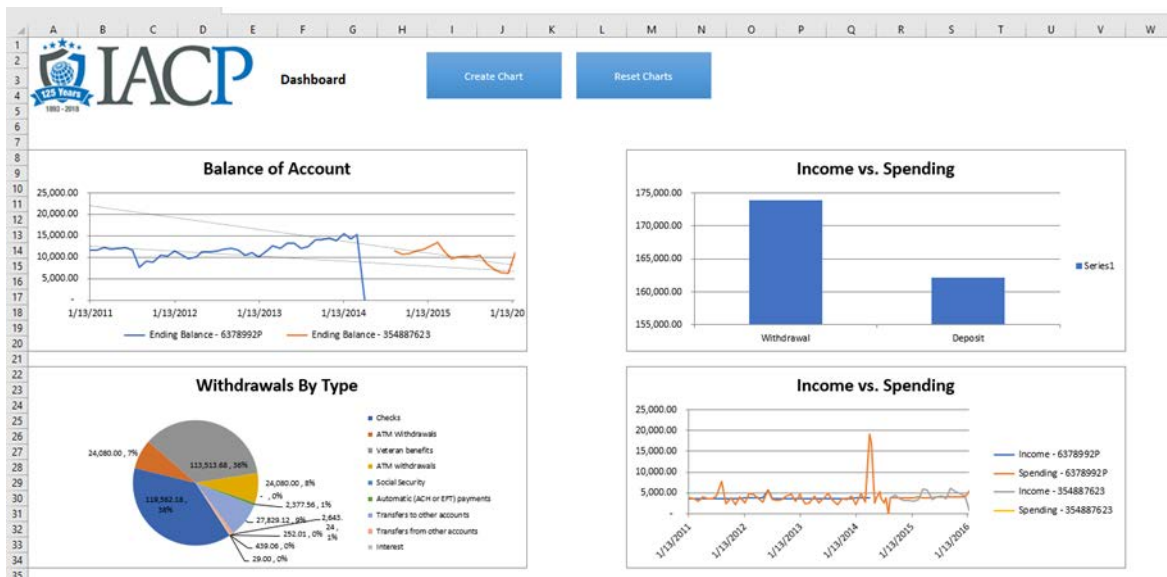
A B C D E F G H I J K L M N O P Q R S T U V W

1 2 3 4 5 6 7 8 9 10 11 12 13 14 15 16 17 18 19 20 21 22 23 24 25 26 27 28 29 30 31 32 33 34 35

IACP
125 Years
1893 - 2018

Dashboard

Create Chart

Reset Charts

Balance of Account

25,000.00
20,000.00
15,000.00
10,000.00
5,000.00
-
1/13/2011 1/13/2012 1/13/2013 1/13/2014 1/13/2015 1/13/20

Ending Balance - 6378992P
Ending Balance - 354887623

Income vs. Spending

175,000.00
170,000.00
165,000.00
160,000.00
155,000.00
Withdrawal Deposit

Series1

Withdrawals By Type

24,080.00 , 7%
113,513.68 , 36%
118,562.18 , 36%
24,080.00 , 8%
- , 0%
2,377.56 , 1%
27,829.12 , 9%
2,643. 24 , 1%
252.01 , 0%
439.06 , 0%
29.00 , 0%

Checks
ATM Withdrawals
Veteran benefits
ATM withdrawals
Social Security
Automatic (ACH or EFT) payments
Transfers to other accounts
Transfers from other accounts
Interest

Income vs. Spending

25,000.00
20,000.00
15,000.00
10,000.00
5,000.00
-
1/13/2011 1/13/2012 1/13/2013 1/13/2014 1/13/2015 1/13/2016

Income - 6378992P
Spending - 6378992P
Income - 354887623
Spending - 354887623